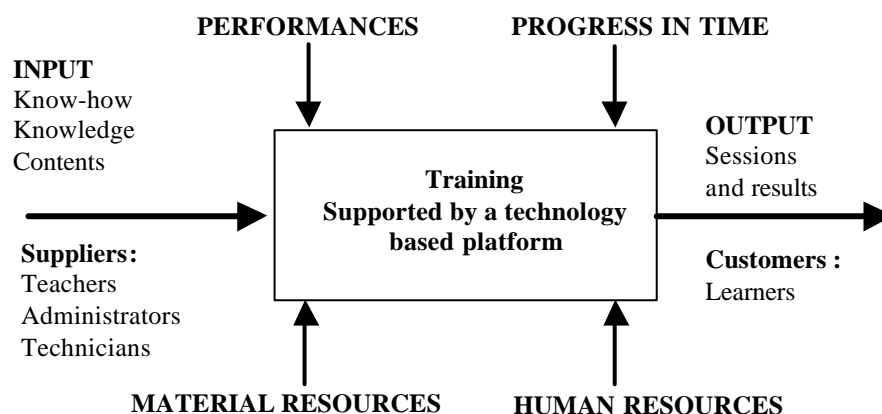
PERFORMANCES

PROGRESS IN TIME

INPUT
Know-how
Knowledge
Contents

Suppliers:
Teachers
Administrators
Technicians

Training
Supported by a technology based platform

OUTPUT
Sessions and results

Customers :
Learners

MATERIAL RESOURCES

HUMAN RESOURCES